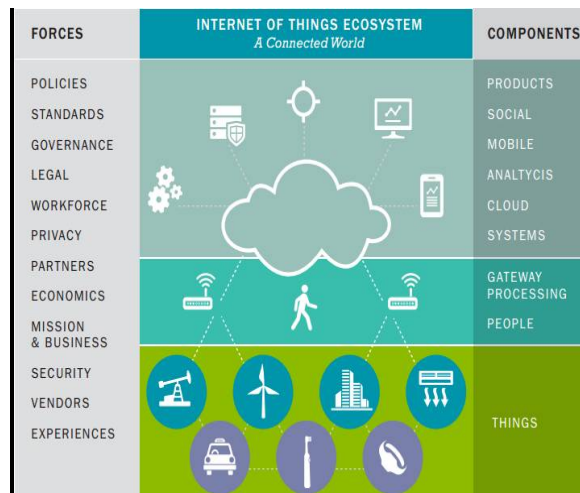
FORCES

POLICIES
STANDARDS
GOVERNANCE
LEGAL
WORKFORCE
PRIVACY
PARTNERS
ECONOMICS
MISSION & BUSINESS
SECURITY
VENDORS
EXPERIENCES

INTERNET OF THINGS ECOSYSTEM
A Connected World

COMPONENTS

PRODUCTS
SOCIAL
MOBILE
ANALYTCIS
CLOUD
SYSTEMS

GATEWAY PROCESSING
PEOPLE

THINGS